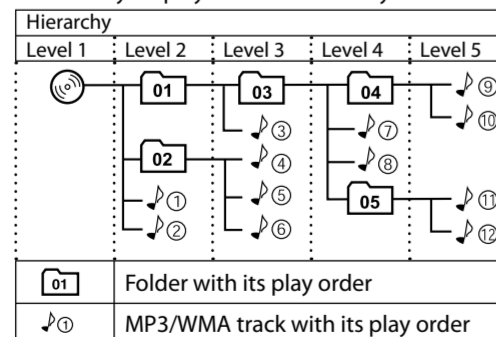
Hierarchy

| Level 1 | Level 2 | Level 3 | Level 4 | Level 5 |
|---|---|---|---|---|

01
03
04
⑨
⑩
③
⑦
02
④
⑧
①
⑤
05
⑪
②
⑥
⑫

| 01 | Folder with its play order |
|---|---|
| ① | MP3/WMA track with its play order |